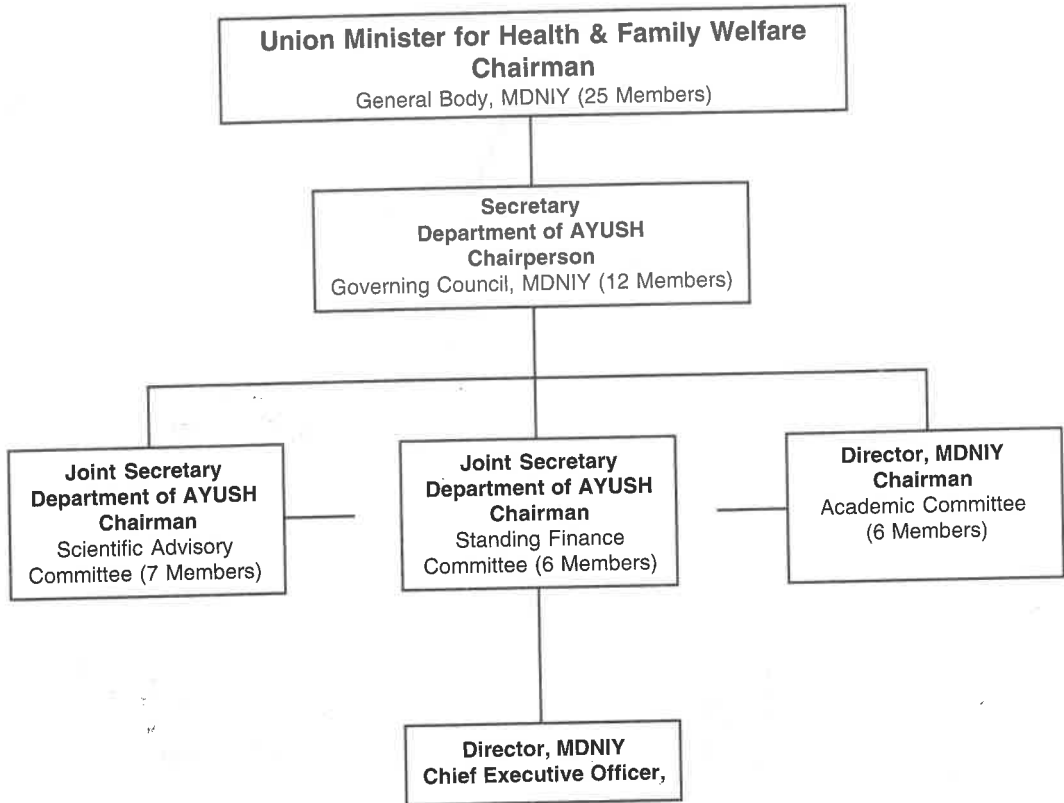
Union Minister for Health & Family Welfare
Chairman
General Body, MDNIY (25 Members)

Secretary
Department of AYUSH
Chairperson
Governing Council, MDNIY (12 Members)

Joint Secretary
Department of AYUSH
Chairman
Scientific Advisory Committee (7 Members)

Joint Secretary
Department of AYUSH
Chairman
Standing Finance Committee (6 Members)

Director, MDNIY
Chairman
Academic Committee (6 Members)

Director, MDNIY
Chief Executive Officer,